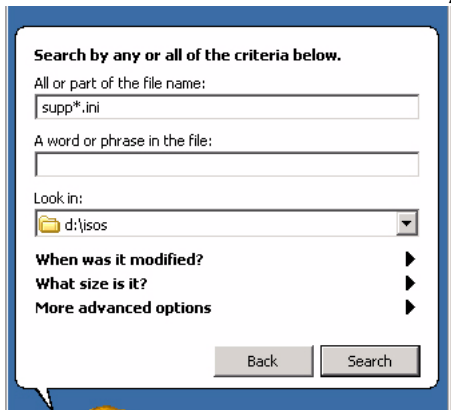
Search by any or all of the criteria below.

All or part of the file name:

supp*.ini

A word or phrase in the file:

Look in:

d:\isos

When was it modified?

What size is it?

More advanced options

Back

Search